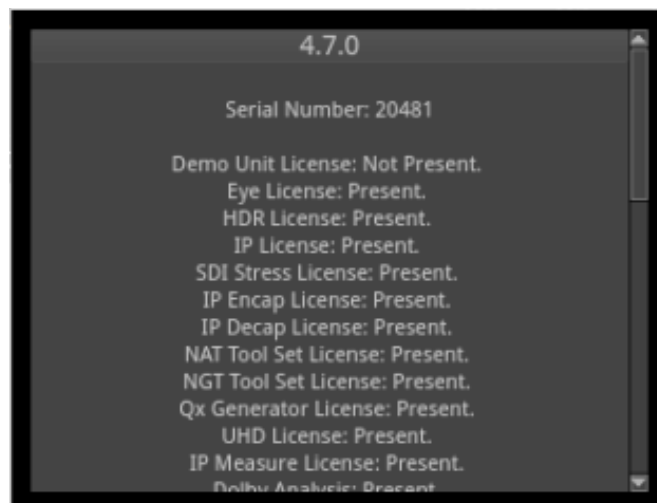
4.7.0

Serial Number: 20481

Demo Unit License: Not Present.
Eye License: Present.
HDR License: Present.
IP License: Present.
SDI Stress License: Present.
IP Encap License: Present.
IP Decap License: Present.
NAT Tool Set License: Present.
NGT Tool Set License: Present.
Qx Generator License: Present.
UHD License: Present.
IP Measure License: Present.
Dolby Analysis: Present